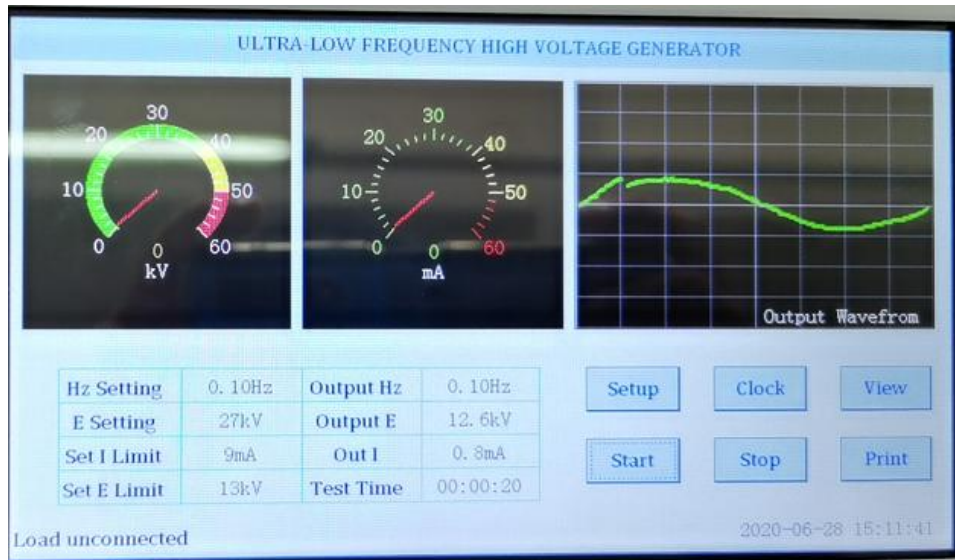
ULTRA-LOW FREQUENCY HIGH VOLTAGE GENERATOR

30
20
40
10
50
0
0
60
kV

30
20
40
10
50
0
0
60
mA

Output Wavefrom

| Hz Setting | 0. 10Hz | Output Hz | 0. 10Hz |
|---|---|---|---|
| E Setting | 27kV | Output E | 12. 6kV |
| Set I Limit | 9mA | Out I | 0. 8mA |
| Set E Limit | 13kV | Test Time | 00:00:20 |

Setup
Clock
View
Start
Stop
Print

Load unconnected
2020-06-28 15:11:41